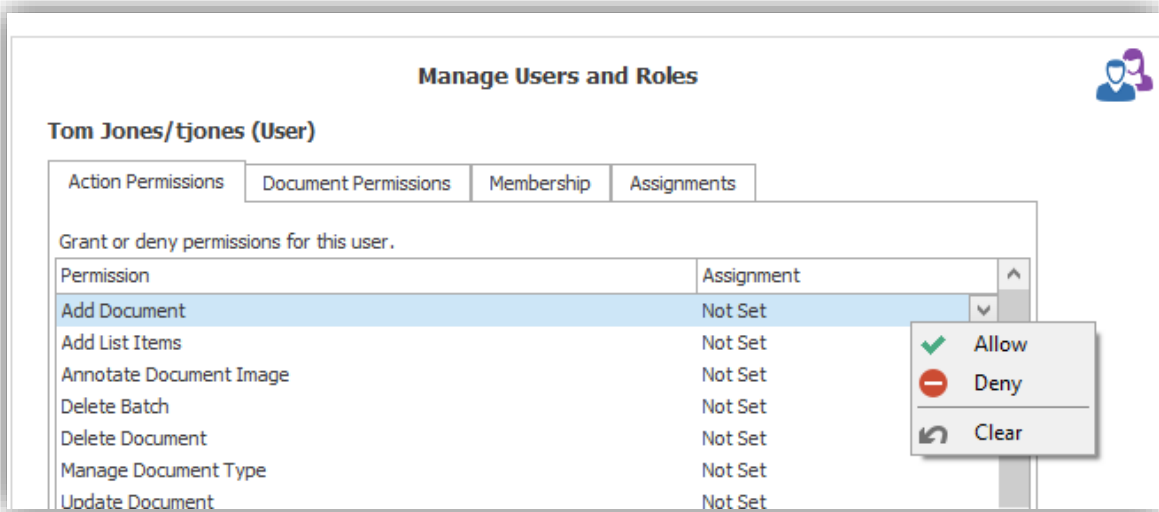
Manage Users and Roles

Tom Jones/tjones (User)

Action Permissions | Document Permissions | Membership | Assignments

Grant or deny permissions for this user.

| Permission | Assignment |
|---|---|
| Add Document | Not Set |
| Add List Items | Not Set |
| Annotate Document Image | Not Set |
| Delete Batch | Not Set |
| Delete Document | Not Set |
| Manage Document Type | Not Set |
| Update Document | Not Set |

Allow
Deny
Clear